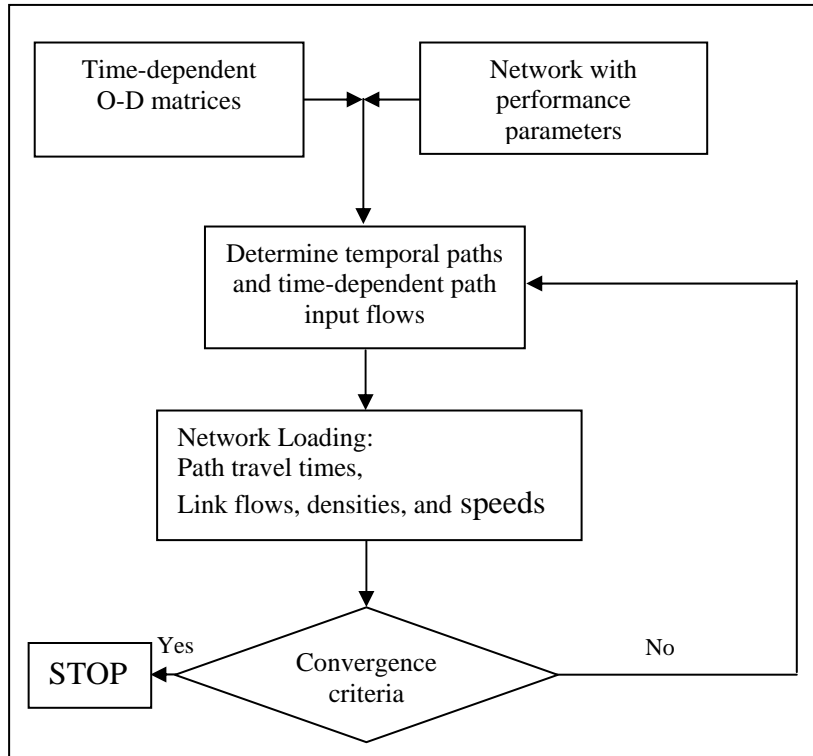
Time-dependent O-D matrices

Network with performance parameters

Determine temporal paths and time-dependent path input flows

Network Loading:
Path travel times,
Link flows, densities, and speeds

Convergence criteria

Yes

STOP

No